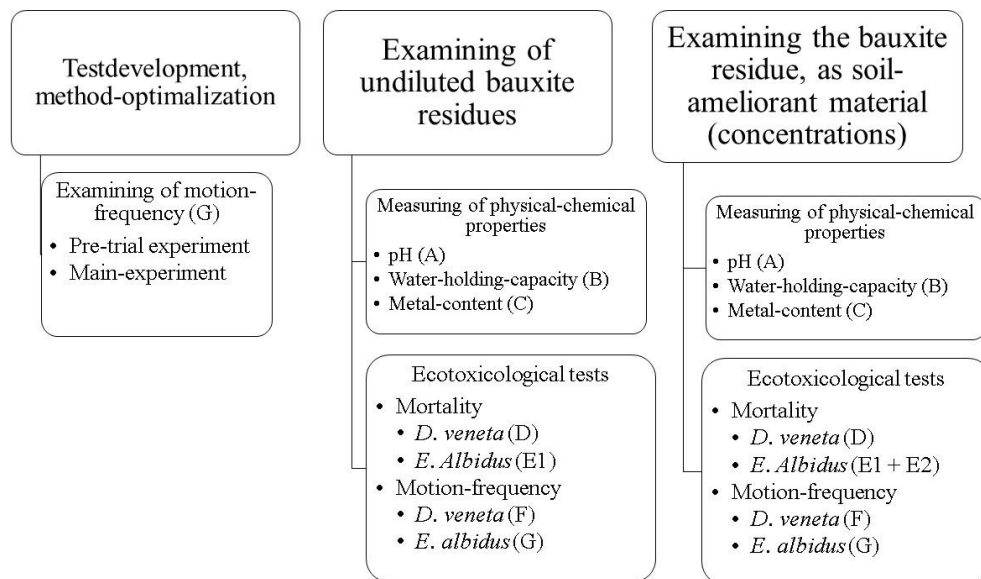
Testdevelopment, method-optimalization

Examining of motion-frequency (G)
• Pre-trial experiment
• Main-experiment

Examining of undiluted bauxite residues

Measuring of physical-chemical properties
• pH (A)
• Water-holding-capacity (B)
• Metal-content (C)

Ecotoxicological tests
• Mortality
• D. veneta (D)
• E. Albidus (E1)
• Motion-frequency
• D. veneta (F)
• E. albidus (G)

Examining the bauxite residue, as soil-ameliorant material (concentrations)

Measuring of physical-chemical properties
• pH (A)
• Water-holding-capacity (B)
• Metal-content (C)

Ecotoxicological tests
• Mortality
• D. veneta (D)
• E. Albidus (E1 + E2)
• Motion-frequency
• D. veneta (F)
• E. albidus (G)